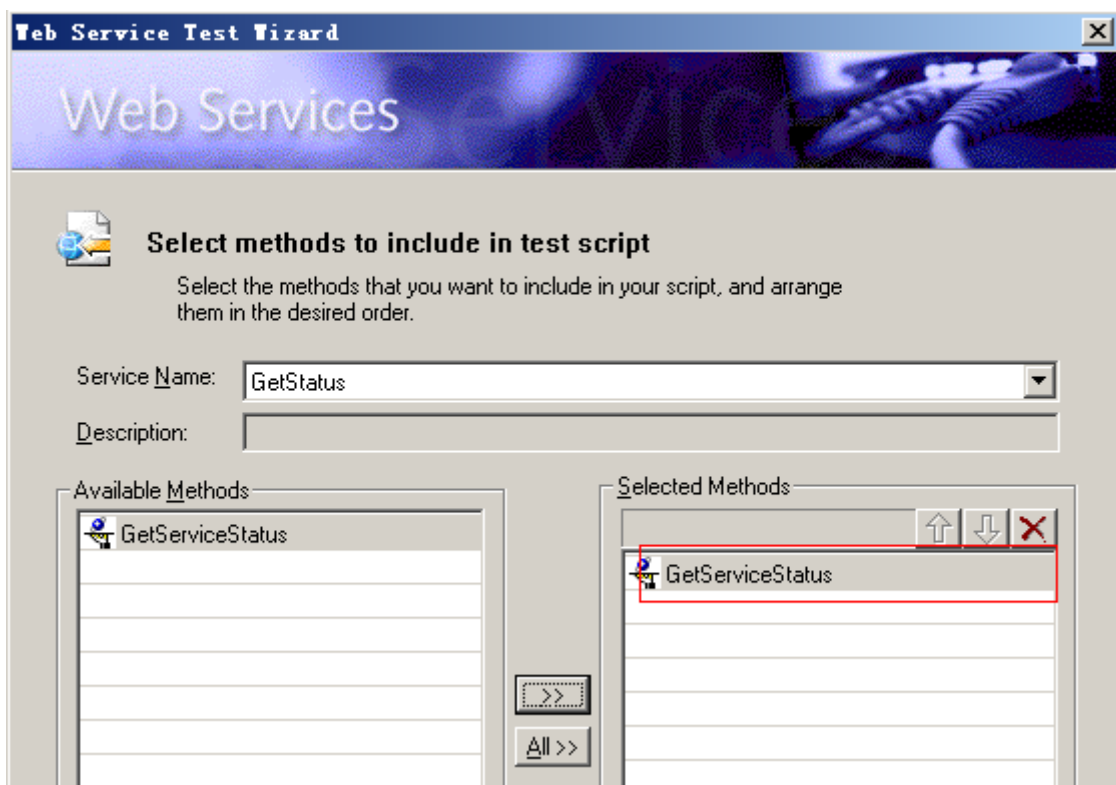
Web Service Test Wizard

Web Services

Select methods to include in test script

Select the methods that you want to include in your script, and arrange them in the desired order.

Service Name: GetStatus

Description:

Available Methods

GetServiceStatus

Selected Methods

GetServiceStatus

>>

All >>